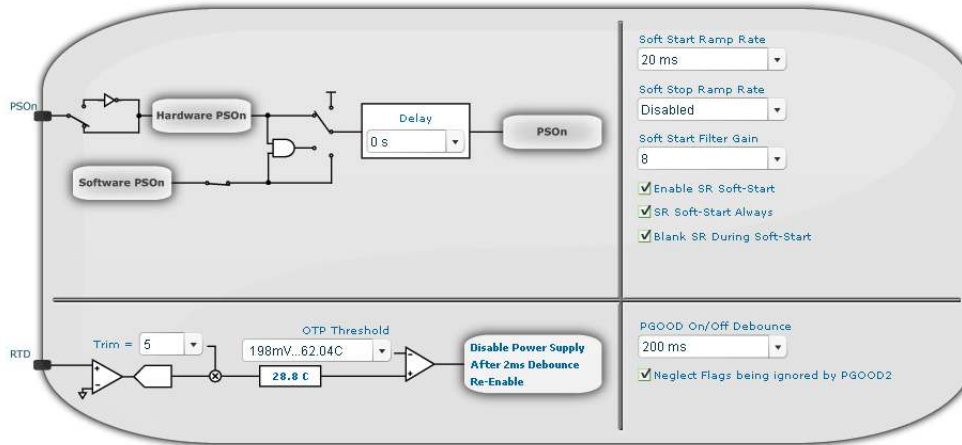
PSOn

Hardware PSOn

Software PSOn

Delay

0 s

PSOn

Soft Start Ramp Rate

20 ms

Soft Stop Ramp Rate

Disabled

Soft Start Filter Gain

8

Enable SR Soft-Start

SR Soft-Start Always

Blank SR During Soft-Start

RTD

Trim = 5

OTP Threshold

198mV...62.04C

28.8 C

Disable Power Supply After 2ms Debounce Re-Enable

PGOOD On/Off Debounce

200 ms

Neglect Flags being ignored by PGOOD2